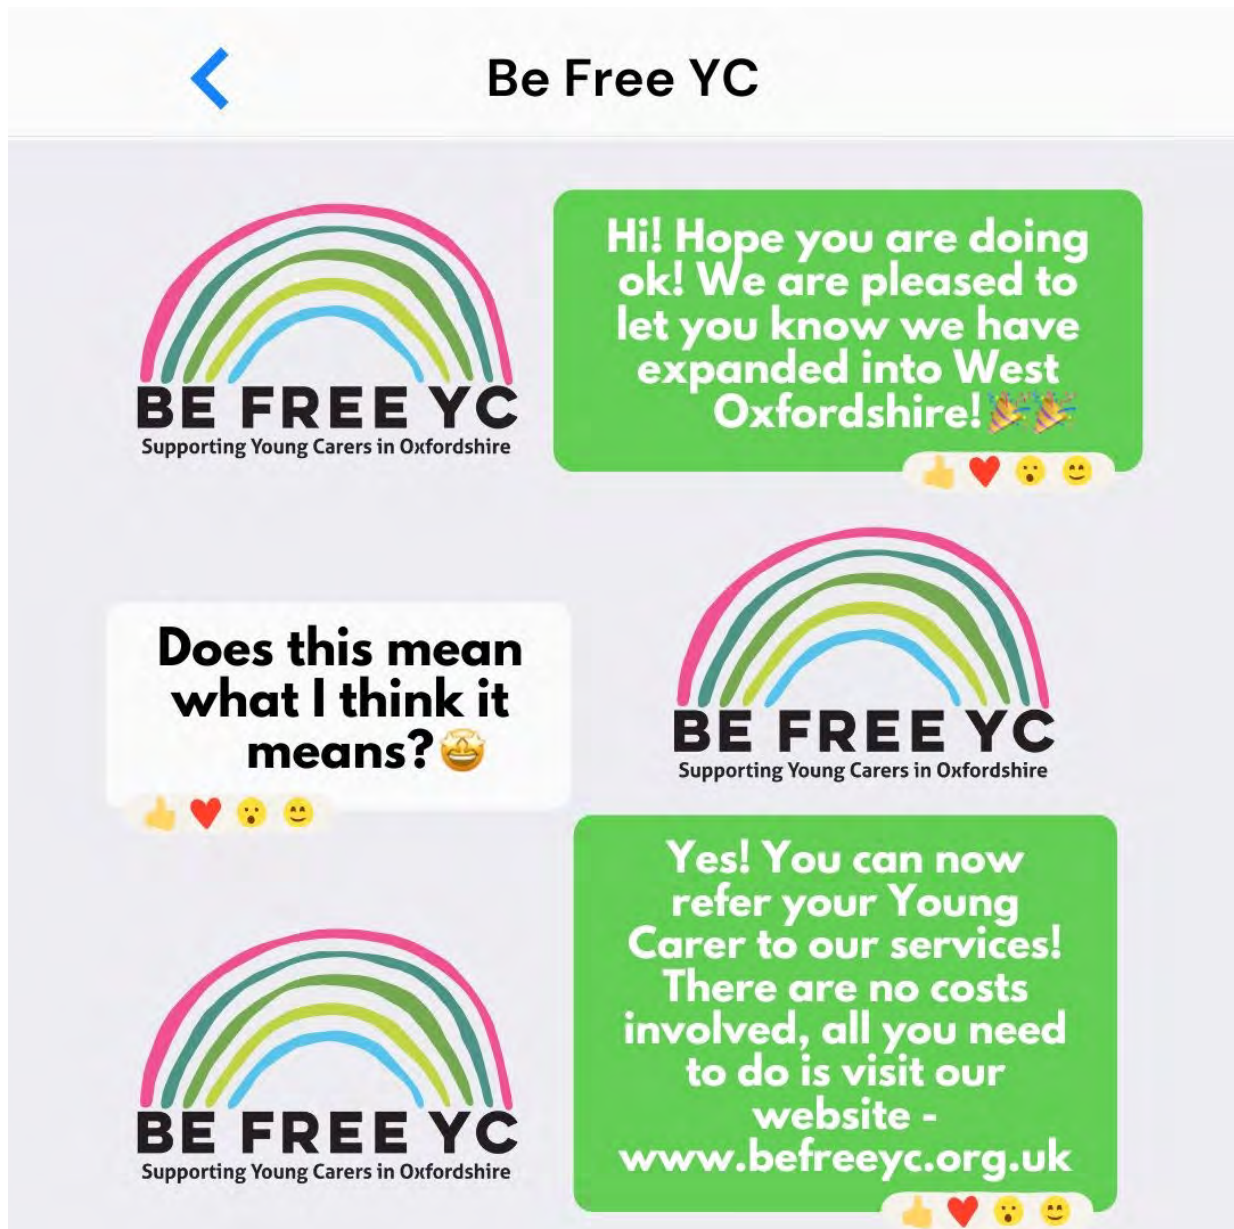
Be Free YC

BE FREE YC
Supporting Young Carers in Oxfordshire

Hi! Hope you are doing ok! We are pleased to let you know we have expanded into West Oxfordshire! 🎉🎉

👍❤️😮😊

Does this mean what I think it means?🤩

👍❤️😮😊

BE FREE YC
Supporting Young Carers in Oxfordshire

BE FREE YC
Supporting Young Carers in Oxfordshire

Yes! You can now refer your Young Carer to our services! There are no costs involved, all you need to do is visit our website - www.befreeyc.org.uk

👍❤️😮😊